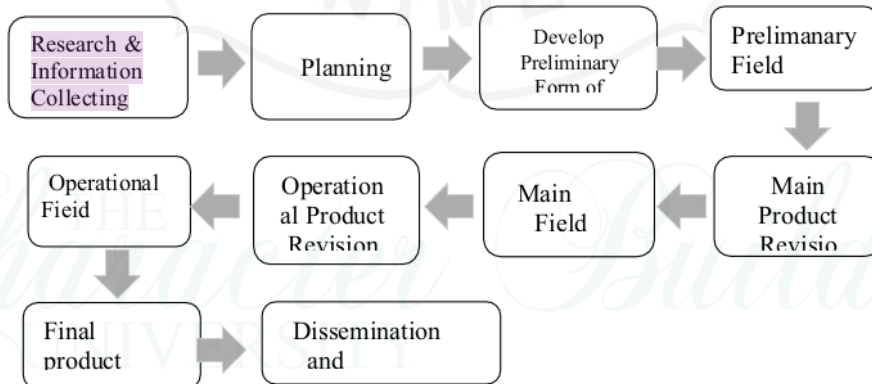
Research & Information Collecting

Planning

Develop Preliminary Form of

Prelimanary Field

Main Product Revisio

Main Field

Operation al Product Revision

Operational Fieid

Final product

Dissemination and